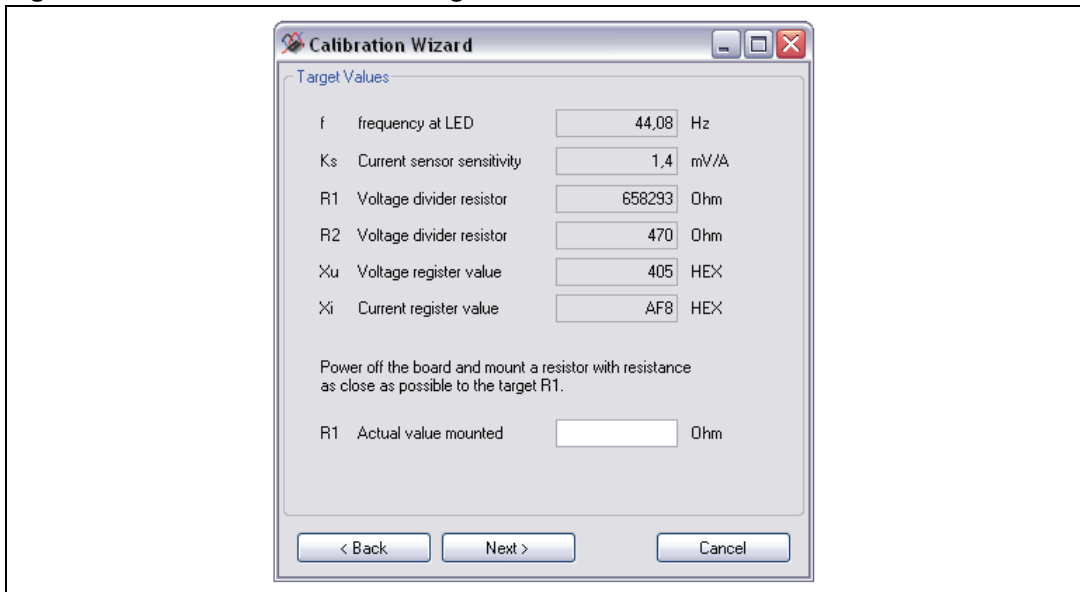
Calibration Wizard

Target Values

| | | | |
|---|---|---|---|
| f | frequency at LED | 44,08 | Hz |
| Ks | Current sensor sensitivity | 1,4 | mV/A |
| R1 | Voltage divider resistor | 658293 | Ohm |
| R2 | Voltage divider resistor | 470 | Ohm |
| Xu | Voltage register value | 405 | HEX |
| Xi | Current register value | AF8 | HEX |

Power off the board and mount a resistor with resistance as close as possible to the target R1.

R1 Actual value mounted Ohm

< Back Next > Cancel